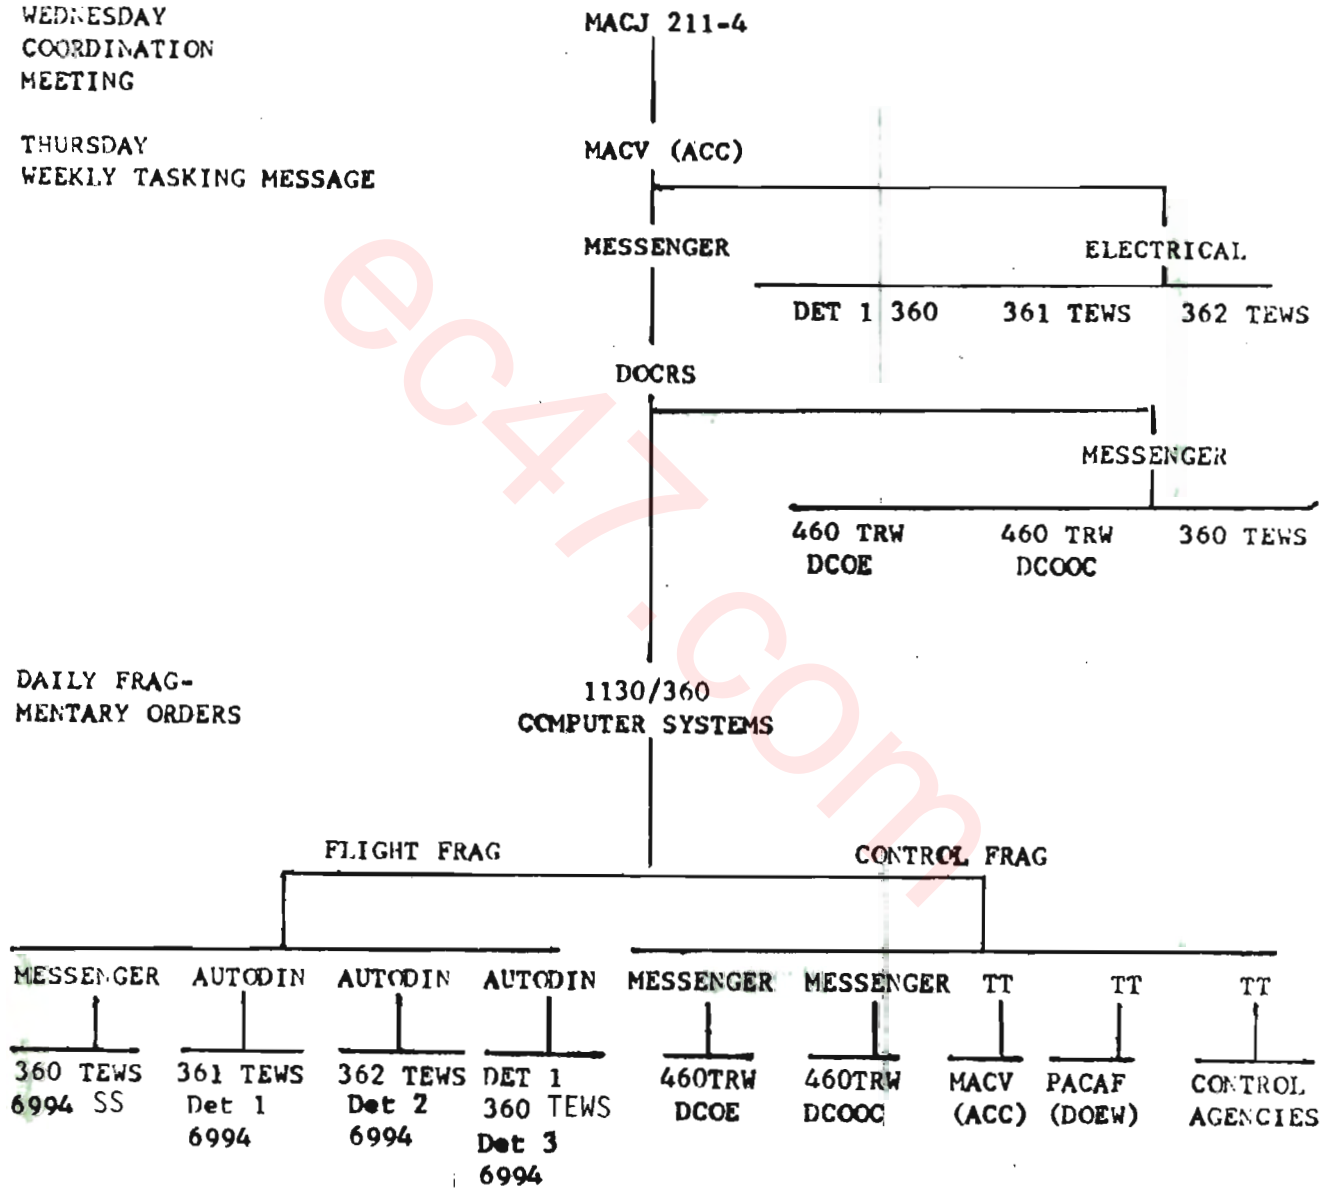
WEDNESDAY COORDINATION MEETING

MACJ 211-4

THURSDAY WEEKLY TASKING MESSAGE

MACV (ACC)

MESSENGER

ELECTRICAL

DET 1 360

361 TEWS

362 TEWS

DOCRS

MESSENGER

460 TRW DCOE

460 TRW DCOOC

360 TEWS

DAILY FRAGMENTARY ORDERS

1130/360 COMPUTER SYSTEMS

FLIGHT FRAG

CONTROL FRAG

MESSENGER

AUTODIN

AUTODIN

AUTODIN

MESSENGER

MESSENGER

TT

TT

TT

360 TEWS 6994 SS

361 TEWS Det 1 6994

362 TEWS Det 2 6994

DET 1 360 TEWS Det 3 6994

460TRW DCOE

460TRW DCOOC

MACV (ACC)

PACAF (DOEW)

CONTROL AGENCIES

ec47.com